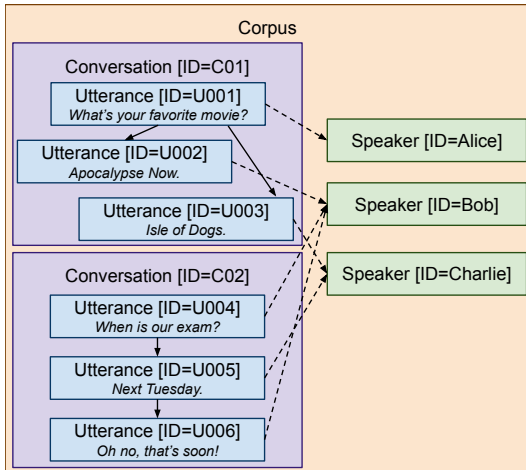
Corpus

Conversation [ID=C01]

Utterance [ID=U001]
What's your favorite movie?

Utterance [ID=U002]
Apocalypse Now.

Utterance [ID=U003]
Isle of Dogs.

Conversation [ID=C02]

Utterance [ID=U004]
When is our exam?

Utterance [ID=U005]
Next Tuesday.

Utterance [ID=U006]
Oh no, that's soon!

Speaker [ID=Alice]

Speaker [ID=Bob]

Speaker [ID=Charlie]